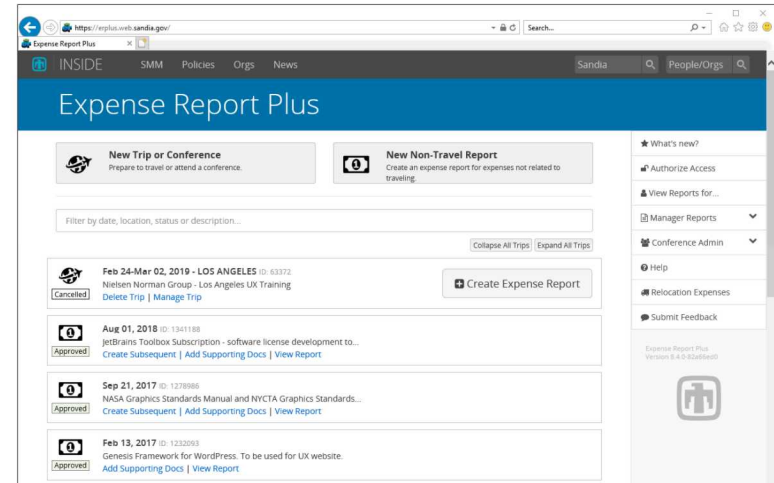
https://erplus.web.sandia.gov/

Search...

Expense Report Plus

INSIDE SMM Policies Orgs News

Sandia

People/Orgs

Expense Report Plus

New Trip or Conference
Prepare to travel or attend a conference.

New Non-Travel Report
Create an expense report for expenses not related to traveling.

Filter by date, location, status or description...

Collapse All Trips Expand All Trips

Feb 24-Mar 02, 2019 - LOS ANGELES ID: 63372
Nielsen Norman Group - Los Angeles UX Training
Cancelled
Delete Trip | Manage Trip

Create Expense Report

Aug 01, 2018 ID: 1341188
JetBrains Toolbox Subscription - software license development to...
Approved
Create Subsequent | Add Supporting Docs | View Report

Sep 21, 2017 ID: 1278986
NASA Graphics Standards Manual and NYCTA Graphics Standards...
Approved
Create Subsequent | Add Supporting Docs | View Report

Feb 13, 2017 ID: 1232093
Genesis Framework for WordPress. To be used for UX website.
Approved
Add Supporting Docs | View Report

What's new?
Authorize Access
View Reports for...
Manager Reports
Conference Admin
Help
Relocation Expenses
Submit Feedback

Expense Report Plus
Version 8.4.0-92a68ea0